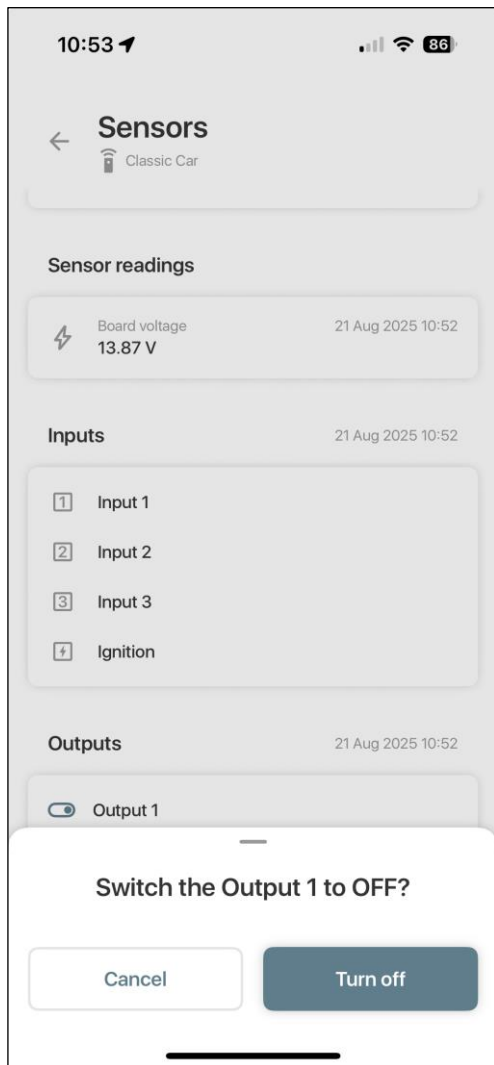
10:53

86

Sensors

Classic Car

Sensor readings

Board voltage
13.87 V

21 Aug 2025 10:52

Inputs

21 Aug 2025 10:52

1 Input 1

2 Input 2

3 Input 3

Ignition

Outputs

21 Aug 2025 10:52

Output 1

Switch the Output 1 to OFF?

Cancel

Turn off